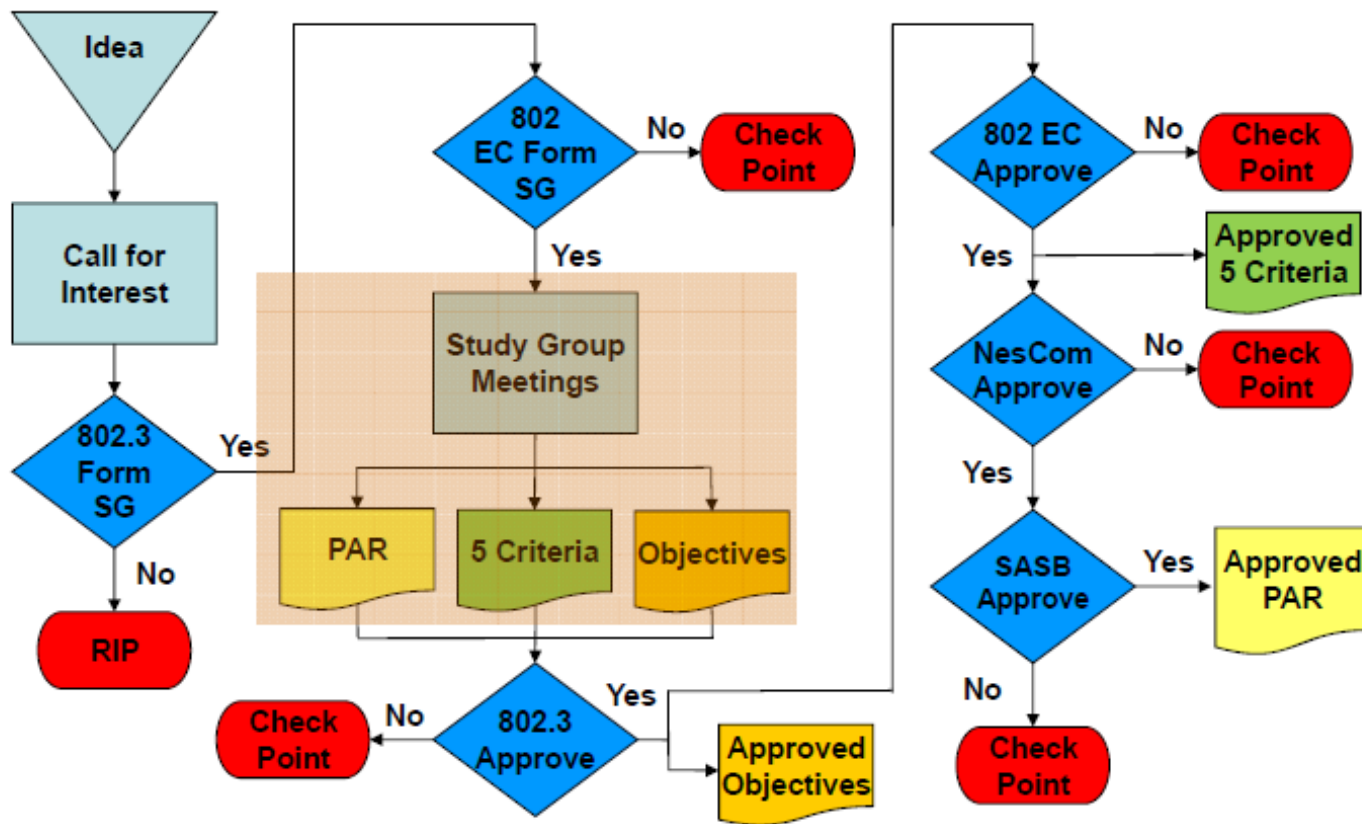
Idea

Call for Interest

802.3 Form SG

Yes

No

RIP

802 EC Form SG

No

Check Point

Yes

Study Group Meetings

PAR

5 Criteria

Objectives

802.3 Approve

Yes

No

Check Point

Approved Objectives

802 EC Approve

No

Check Point

Yes

Approved 5 Criteria

NesCom Approve

No

Check Point

Yes

SASB Approve

Yes

Approved PAR

No

Check Point